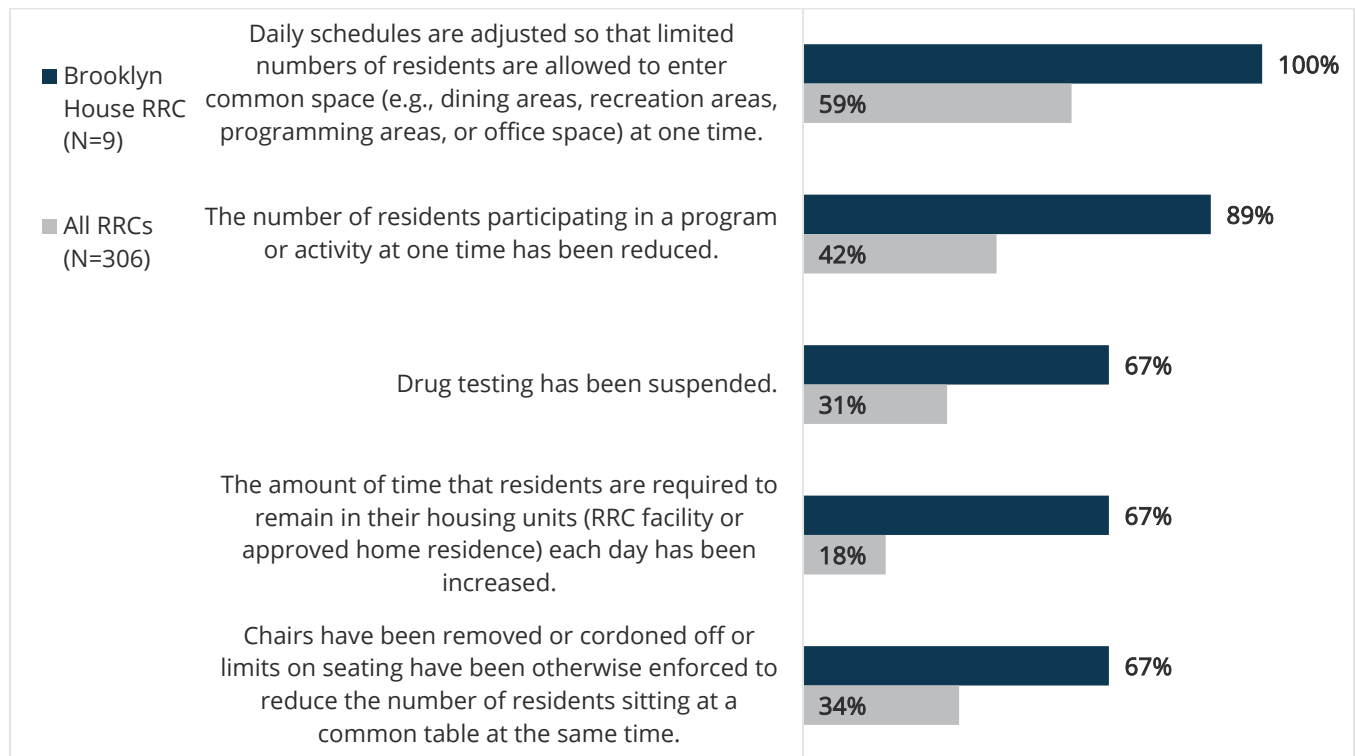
Brooklyn House RRC (N=9)

All RRCs (N=306)

Daily schedules are adjusted so that limited numbers of residents are allowed to enter common space (e.g., dining areas, recreation areas, programming areas, or office space) at one time.

100%

59%

The number of residents participating in a program or activity at one time has been reduced.

89%

42%

Drug testing has been suspended.

67%

31%

The amount of time that residents are required to remain in their housing units (RRC facility or approved home residence) each day has been increased.

67%

18%

Chairs have been removed or cordoned off or limits on seating have been otherwise enforced to reduce the number of residents sitting at a common table at the same time.

67%

34%